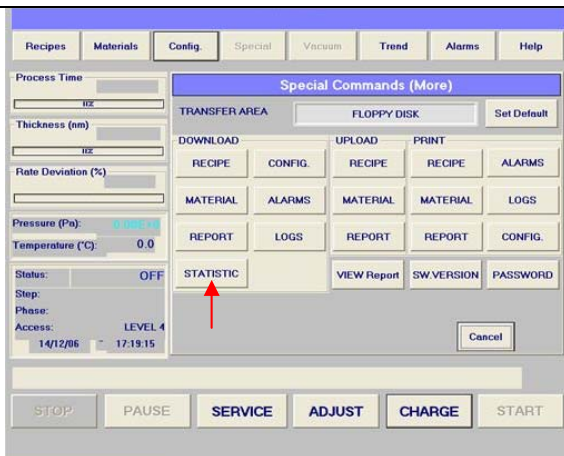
Recipes Materials Config. Special Vacuum Trend Alarms Help

Process Time

Thickness (nm)

Rate Deviation (%)

Pressure (Pa): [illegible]

Temperature (°C): 0.0

Status: OFF
Step:
Phase:
Access: LEVEL 4
14/12/06 17:19:15

Special Commands (More)

TRANSFER AREA FLOPPY DISK Set Default

DOWNLOAD
RECIPE CONFIG.
MATERIAL ALARMS
REPORT LOGS
STATISTIC

UPLOAD
RECIPE
MATERIAL
REPORT

PRINT
RECIPE ALARMS
MATERIAL LOGS
REPORT CONFIG.

VIEW Report SW.VERSION PASSWORD

Cancel

STOP PAUSE SERVICE ADJUST CHARGE START